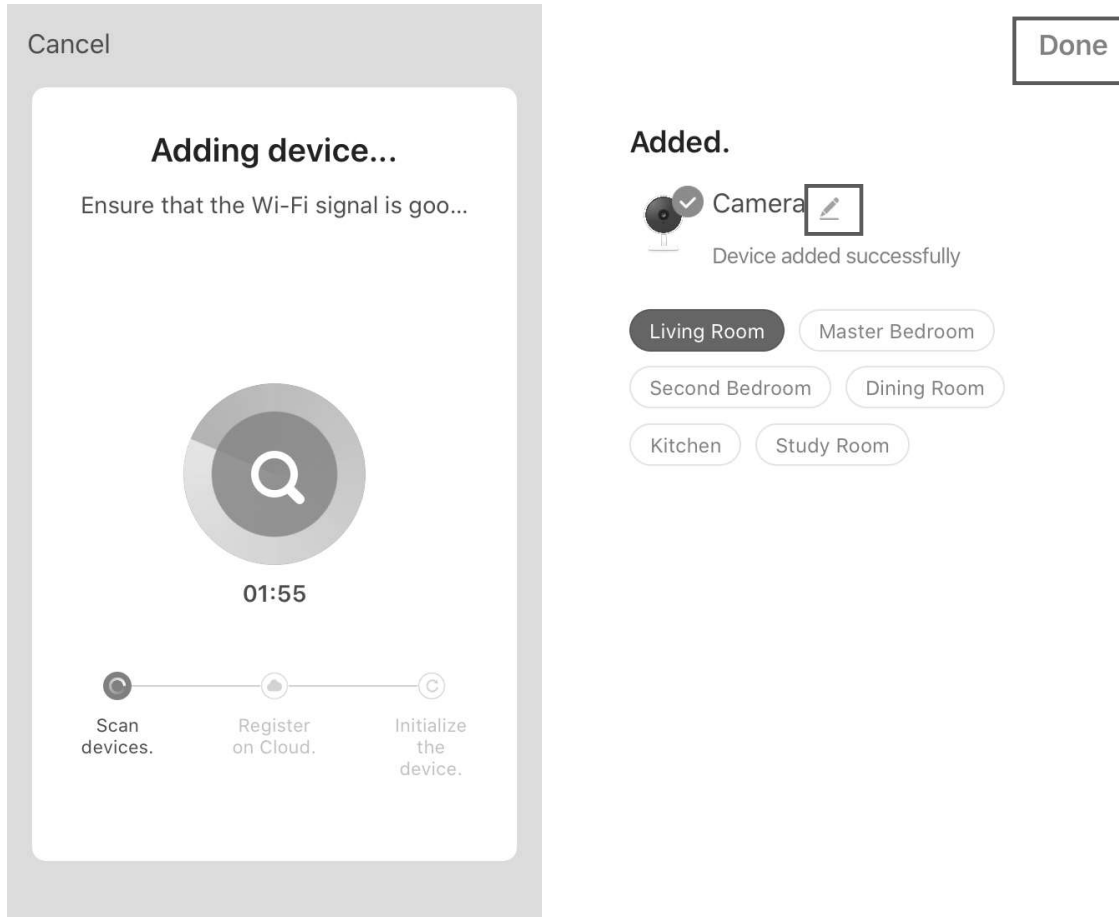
Cancel

Adding device...

Ensure that the Wi-Fi signal is goo...

01:55

Scan devices.

Register on Cloud.

Initialize the device.

Done

Added.

Camera

Device added successfully

Living Room

Master Bedroom

Second Bedroom

Dining Room

Kitchen

Study Room